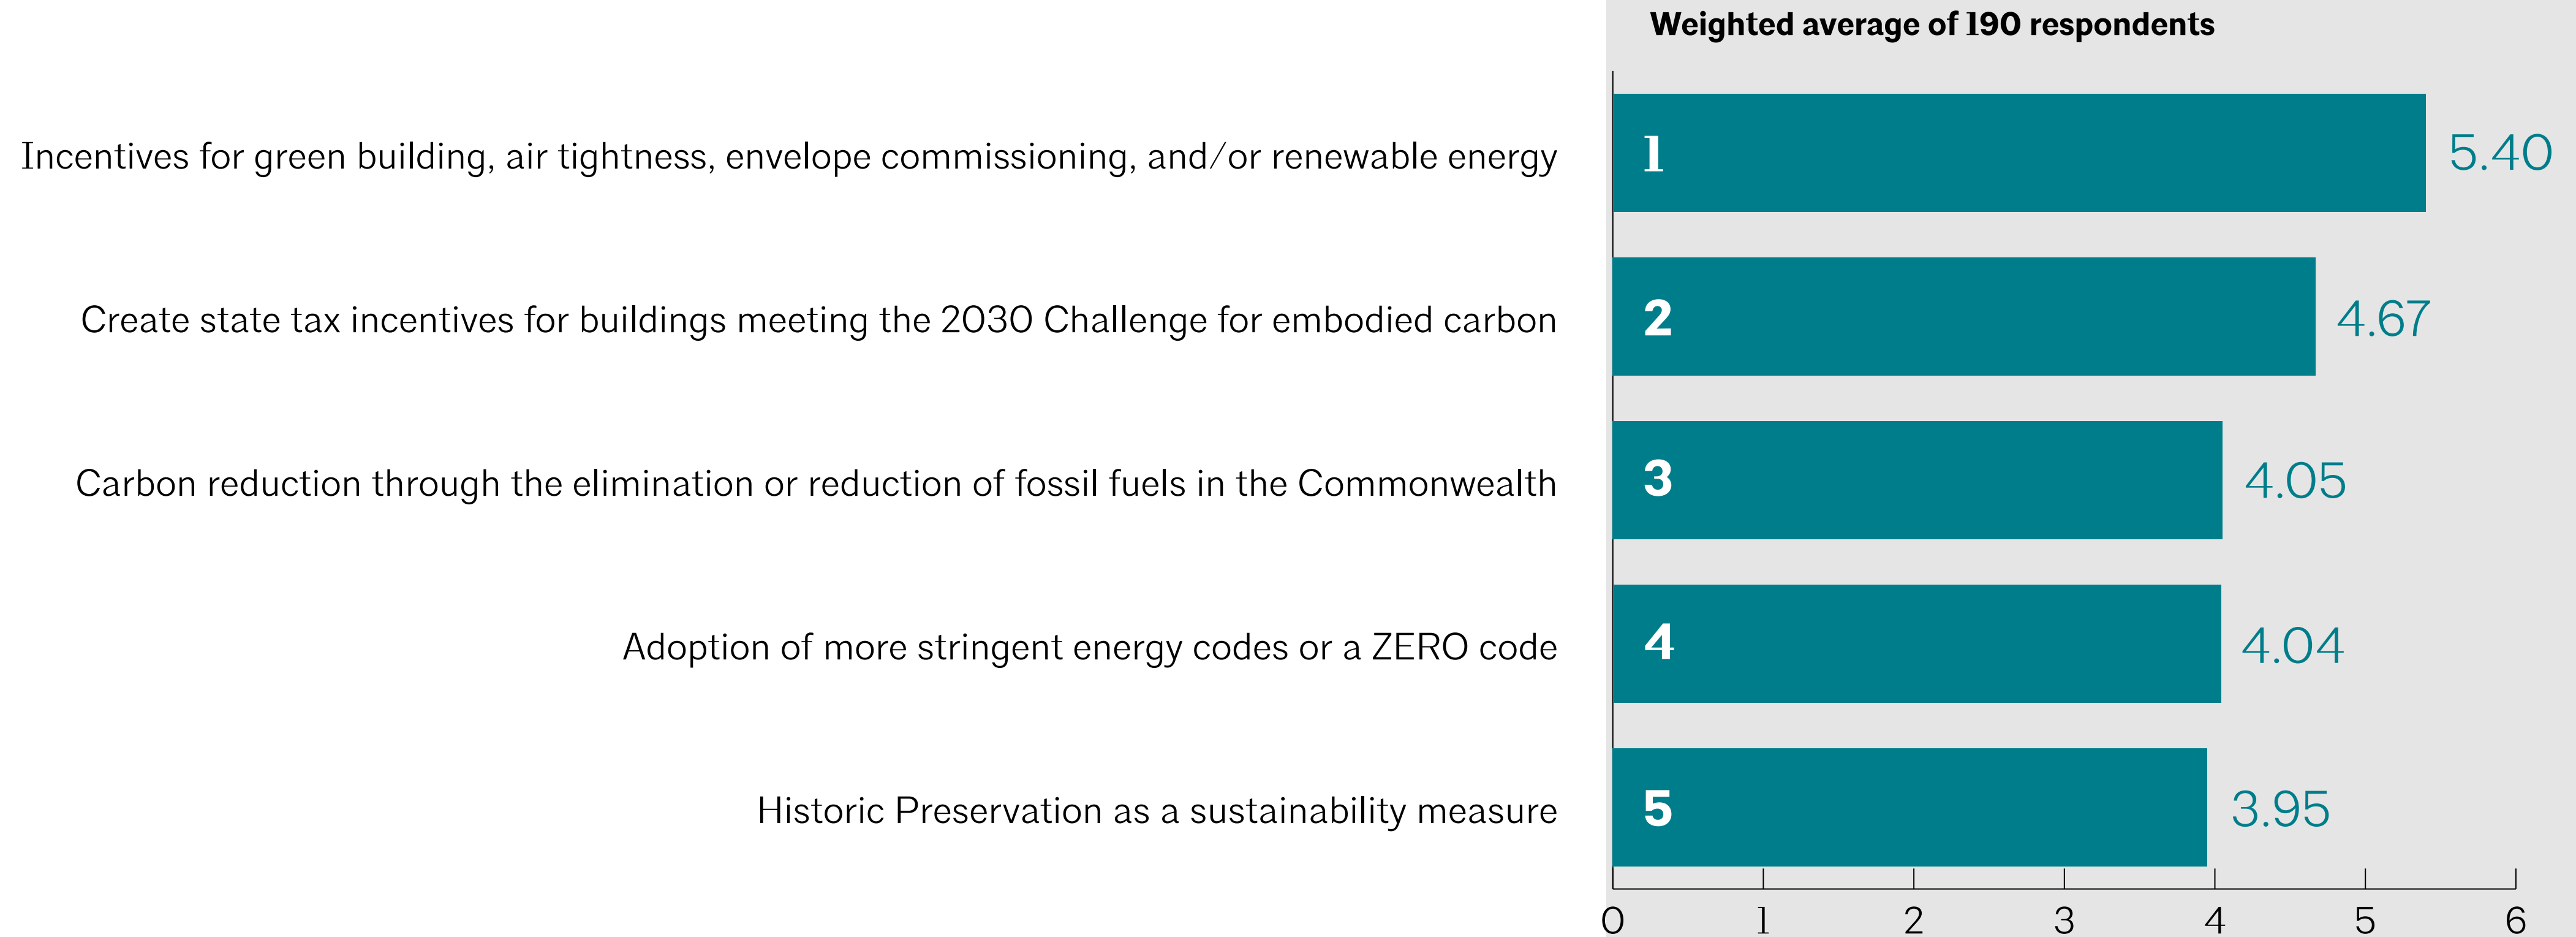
Weighted average of 190 respondents

Incentives for green building, air tightness, envelope commissioning, and/or renewable energy
1
5.40

Create state tax incentives for buildings meeting the 2030 Challenge for embodied carbon
2
4.67

Carbon reduction through the elimination or reduction of fossil fuels in the Commonwealth
3
4.05

Adoption of more stringent energy codes or a ZERO code
4
4.04

Historic Preservation as a sustainability measure
5
3.95

0 1 2 3 4 5 6